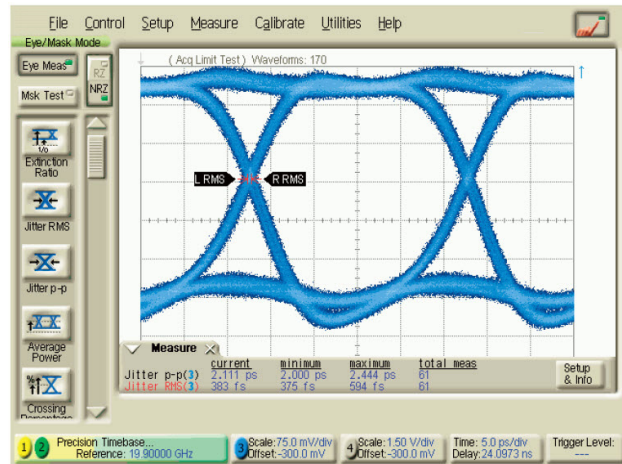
File Control Setup Measure Calibrate Utilities Help

Eye/Mask Mode

Eye Meas

Msk Test

RZ

NRZ

Extinction Ratio

Jitter RMS

Jitter p-p

Average Power

Crossing Percentage

( Acq Limit Test ) Waveforms: 170

L RMS

R RMS

Measure

| | current | minimum | maximum | total meas |
|---|---|---|---|---|
| Jitter p-p(3) | 2.111 ps | 2.000 ps | 2.444 ps | 61 |
| Jitter RMS(3) | 383 fs | 375 fs | 594 fs | 61 |

Setup & Info

1 2 Precision Timebase... Reference: 19.90000 GHz

3 Scale: 75.0 mV/div Offset: -300.0 mV

4 Scale: 1.50 V/div Offset: -300.0 mV

Time: 5.0 ps/div Delay: 24.0973 ns

Trigger Level: ---